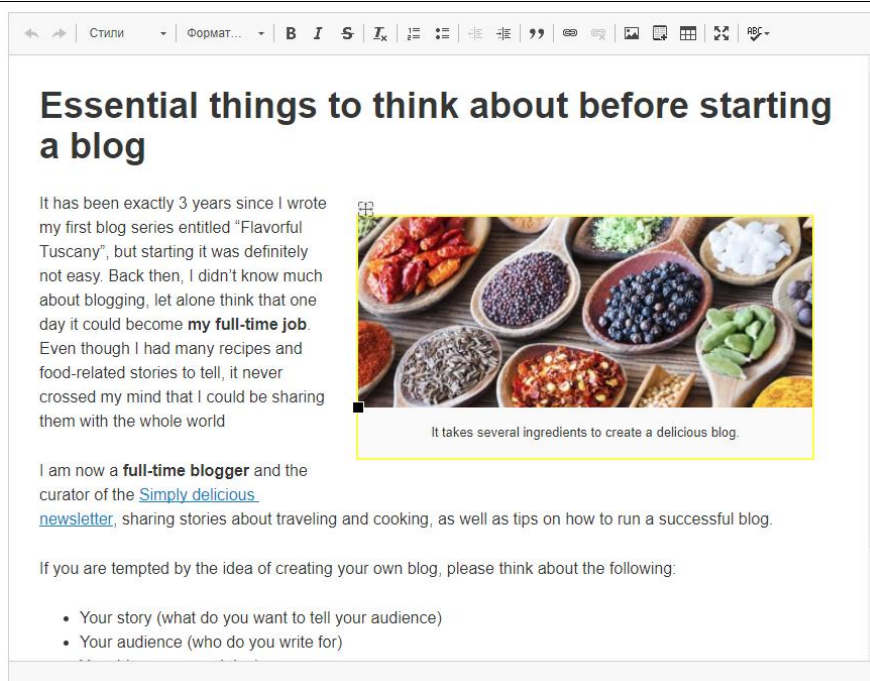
Стили Формат...

# Essential things to think about before starting a blog

It has been exactly 3 years since I wrote my first blog series entitled “Flavorful Tuscany”, but starting it was definitely not easy. Back then, I didn’t know much about blogging, let alone think that one day it could become **my full-time job**. Even though I had many recipes and food-related stories to tell, it never crossed my mind that I could be sharing them with the whole world

It takes several ingredients to create a delicious blog.

I am now a **full-time blogger** and the curator of the Simply delicious newsletter, sharing stories about traveling and cooking, as well as tips on how to run a successful blog.

If you are tempted by the idea of creating your own blog, please think about the following:

- Your story (what do you want to tell your audience)
- Your audience (who do you write for)
- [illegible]